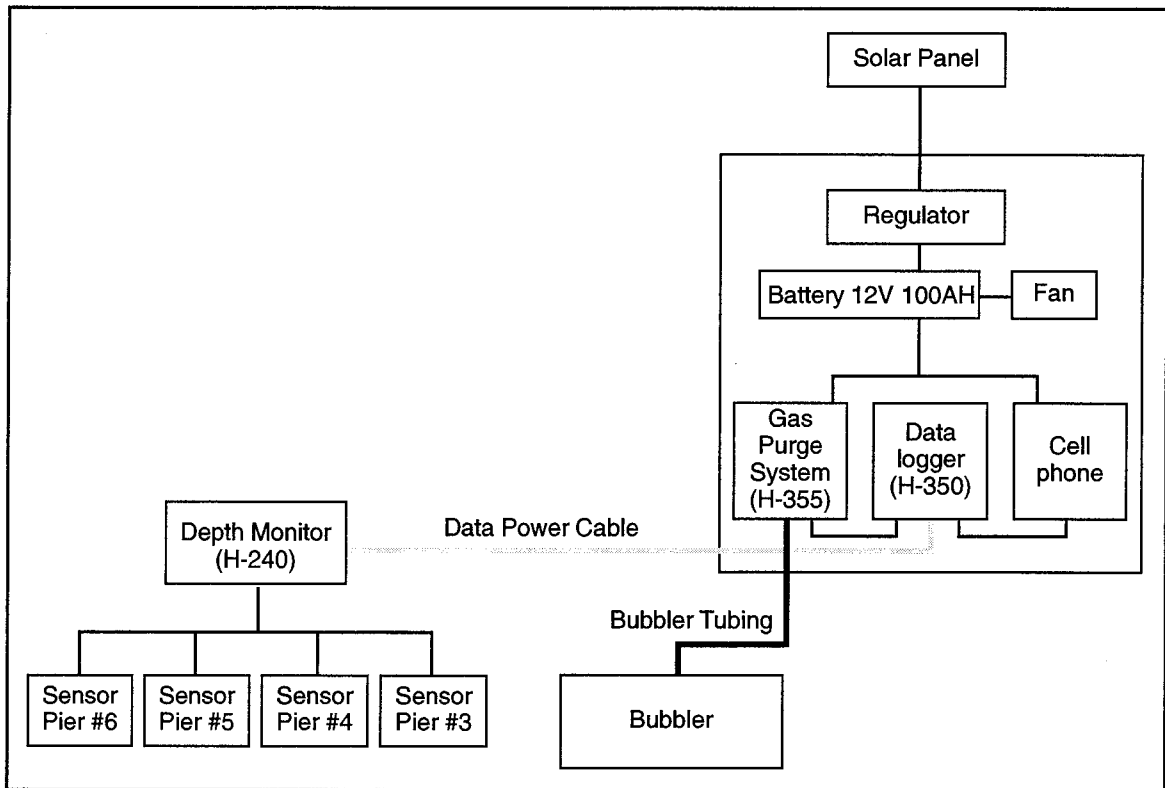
Solar Panel

Regulator

Battery 12V 100AH

Fan

Gas Purge System (H-355)

Data logger (H-350)

Cell phone

Depth Monitor (H-240)

Data Power Cable

Bubbler Tubing

Sensor Pier #6

Sensor Pier #5

Sensor Pier #4

Sensor Pier #3

Bubbler